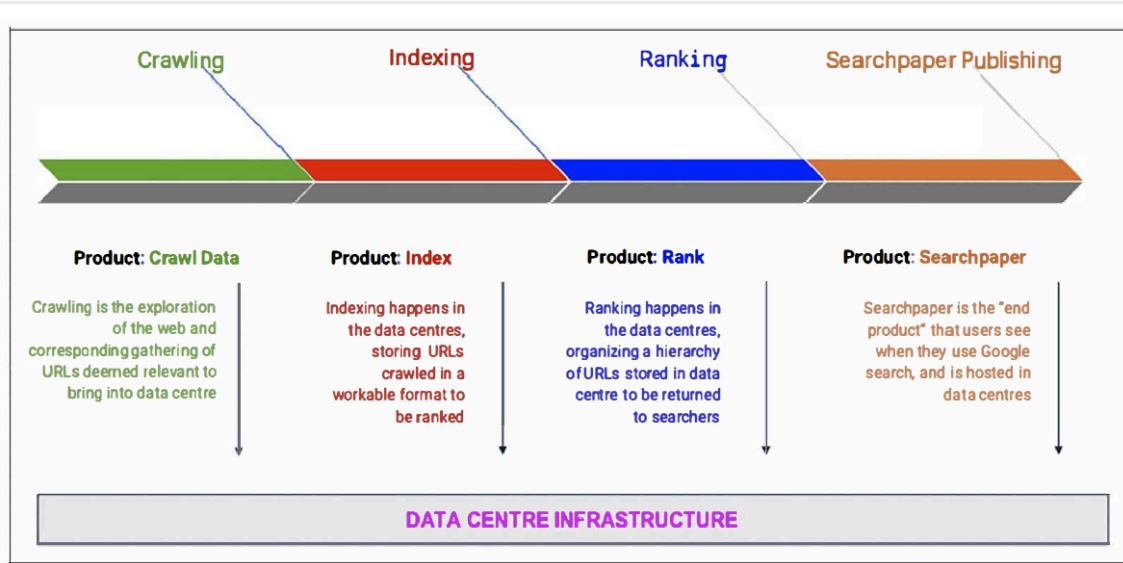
Crawling

Indexing

Ranking

Searchpaper Publishing

Product: Crawl Data

Crawling is the exploration of the web and corresponding gathering of URLs deemed relevant to bring into data centre

Product: Index

Indexing happens in the data centres, storing URLs crawled in a workable format to be ranked

Product: Rank

Ranking happens in the data centres, organizing a hierarchy of URLs stored in data centre to be returned to searchers

Product: Searchpaper

Searchpaper is the "end product" that users see when they use Google search, and is hosted in data centres

DATA CENTRE INFRASTRUCTURE